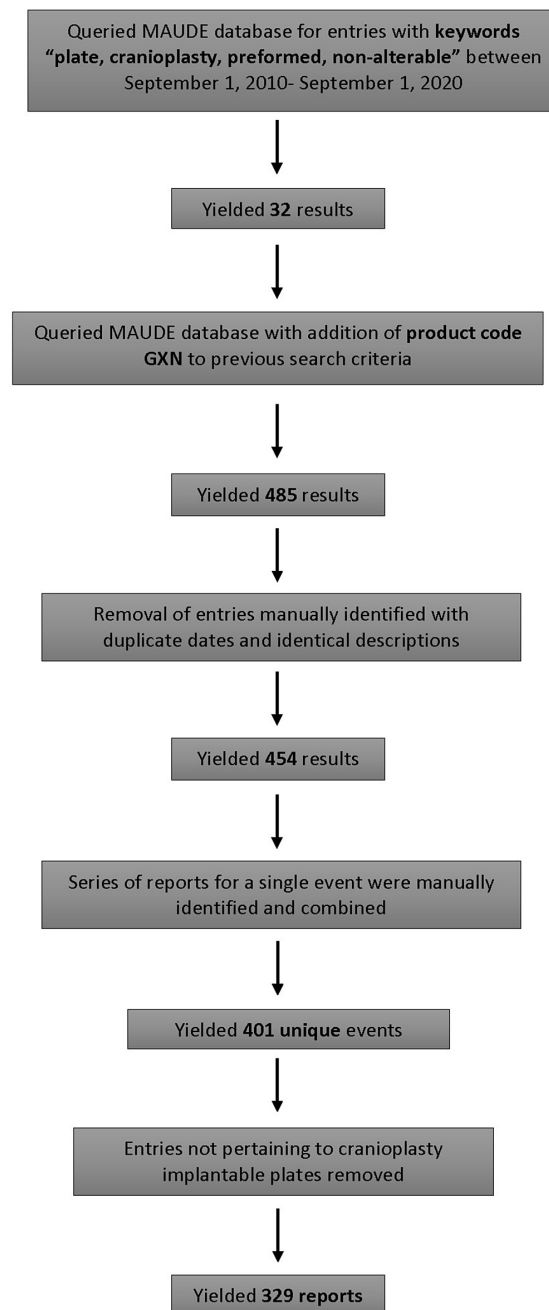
Queried MAUDE database for entries with keywords "plate, cranioplasty, preformed, non-alterable" between September 1, 2010- September 1, 2020

Yielded 32 results

Queried MAUDE database with addition of product code GXN to previous search criteria

Yielded 485 results

Removal of entries manually identified with duplicate dates and identical descriptions

Yielded 454 results

Series of reports for a single event were manually identified and combined

Yielded 401 unique events

Entries not pertaining to cranioplasty implantable plates removed

Yielded 329 reports